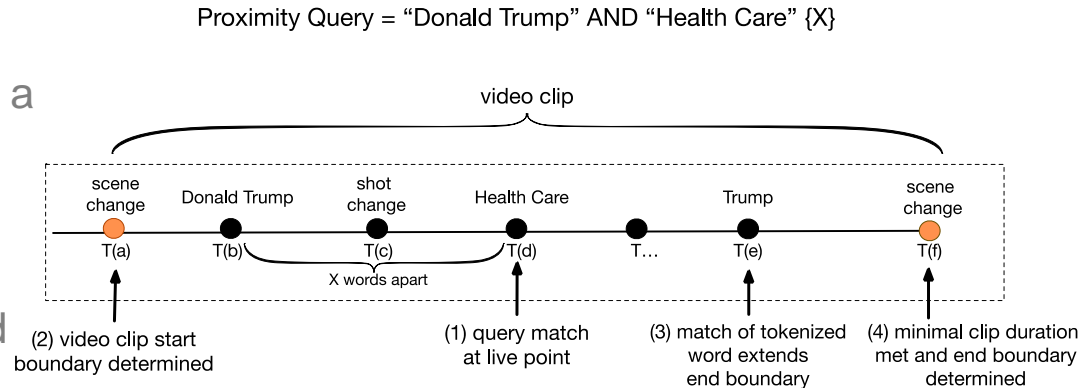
Proximity Query = “Donald Trump” AND “Health Care” {X}

a

video clip

scene change

Donald Trump

shot change

Health Care

Trump

scene change

T(a)

T(b)

T(c)

T(d)

T…

T(e)

T(f)

X words apart

(2) video clip start boundary determined

(1) query match at live point

(3) match of tokenized word extends end boundary

(4) minimal clip duration met and end boundary determined